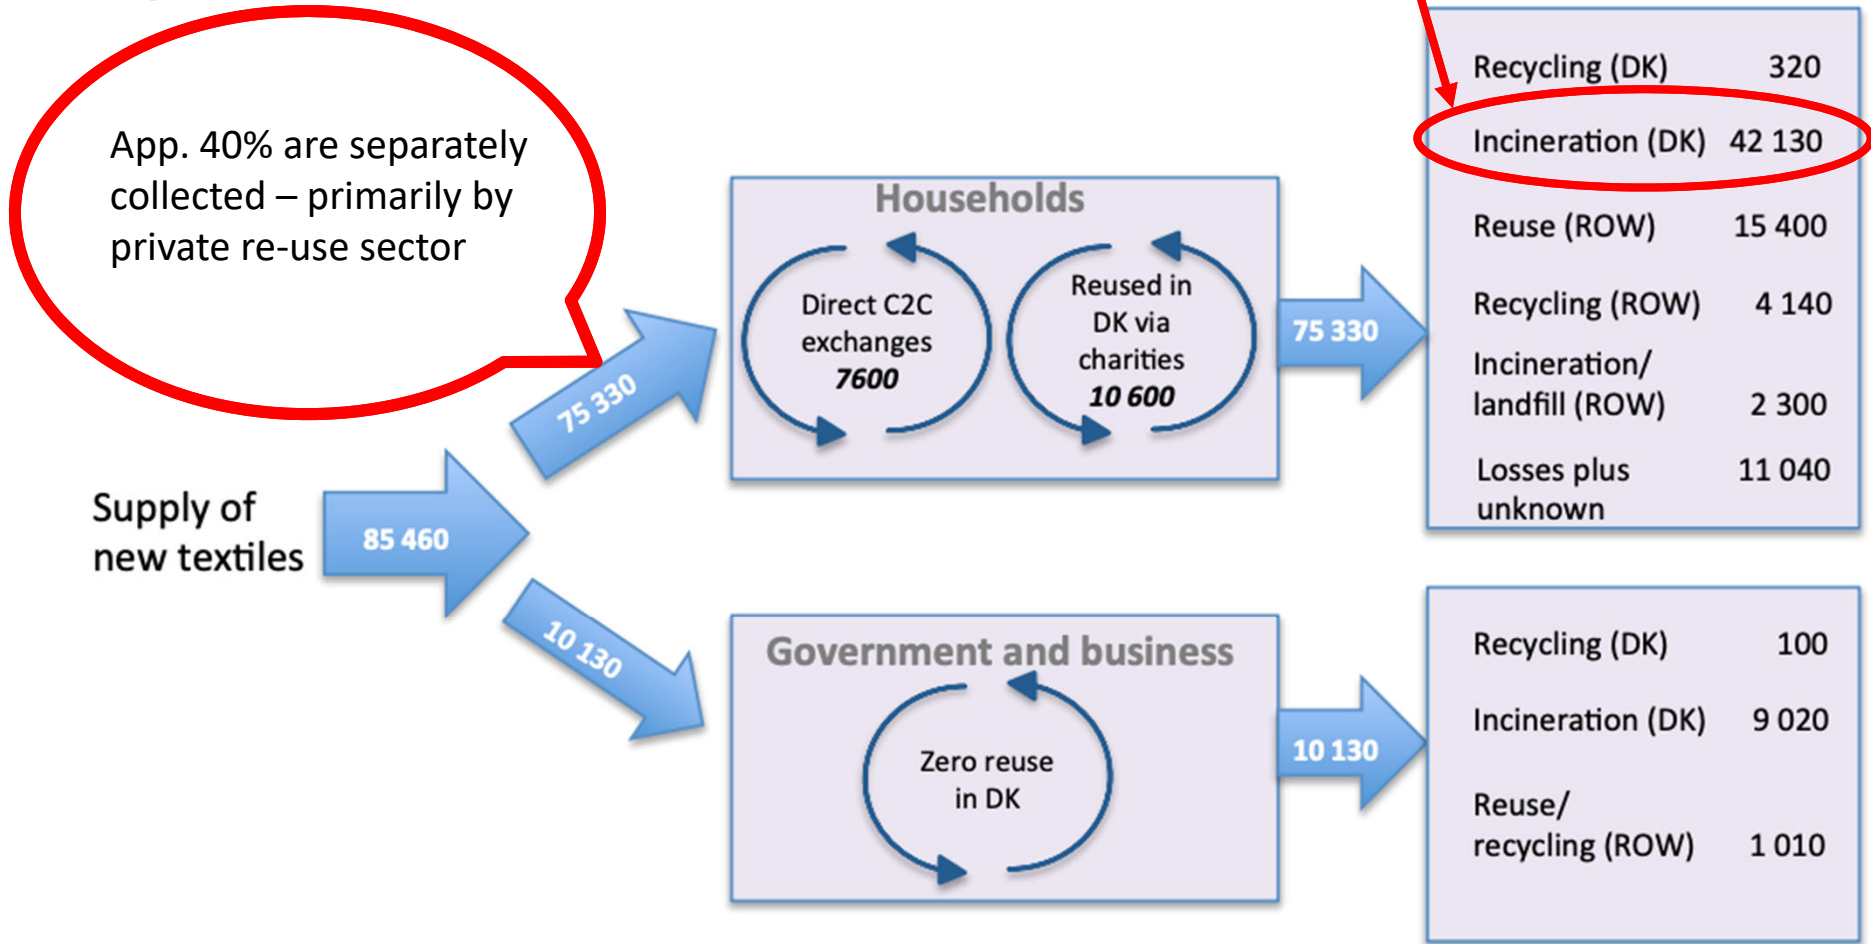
App. 40% are separately collected – primarily by private re-use sector

Supply of new textiles

85 460

75 330

10 130

Households

Direct C2C exchanges
7600

Reused in DK via charities
10 600

75 330

| | |
|---|---|
| Recycling (DK) | 320 |
| Incineration (DK) | 42 130 |
| Reuse (ROW) | 15 400 |
| Recycling (ROW) | 4 140 |
| Incineration/ landfill (ROW) | 2 300 |
| Losses plus unknown | 11 040 |

Government and business

Zero reuse in DK

10 130

| | |
|---|---|
| Recycling (DK) | 100 |
| Incineration (DK) | 9 020 |
| Reuse/ recycling (ROW) | 1 010 |